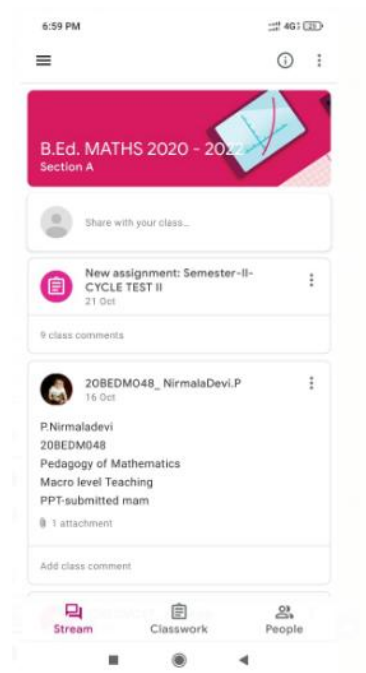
6:59 PM
4G

B.Ed. MATHS 2020 - 2022
Section A

Share with your class...

New assignment: Semester-II-CYCLE TEST II
21 Oct

9 class comments

20BEDMO48_ NirmalaDevi.P
16 Oct

P.Nirmaladevi
20BEDM048
Pedagogy of Mathematics
Macro level Teaching
PPT-submitted mam

1 attachment

Add class comment

Stream
Classwork
People